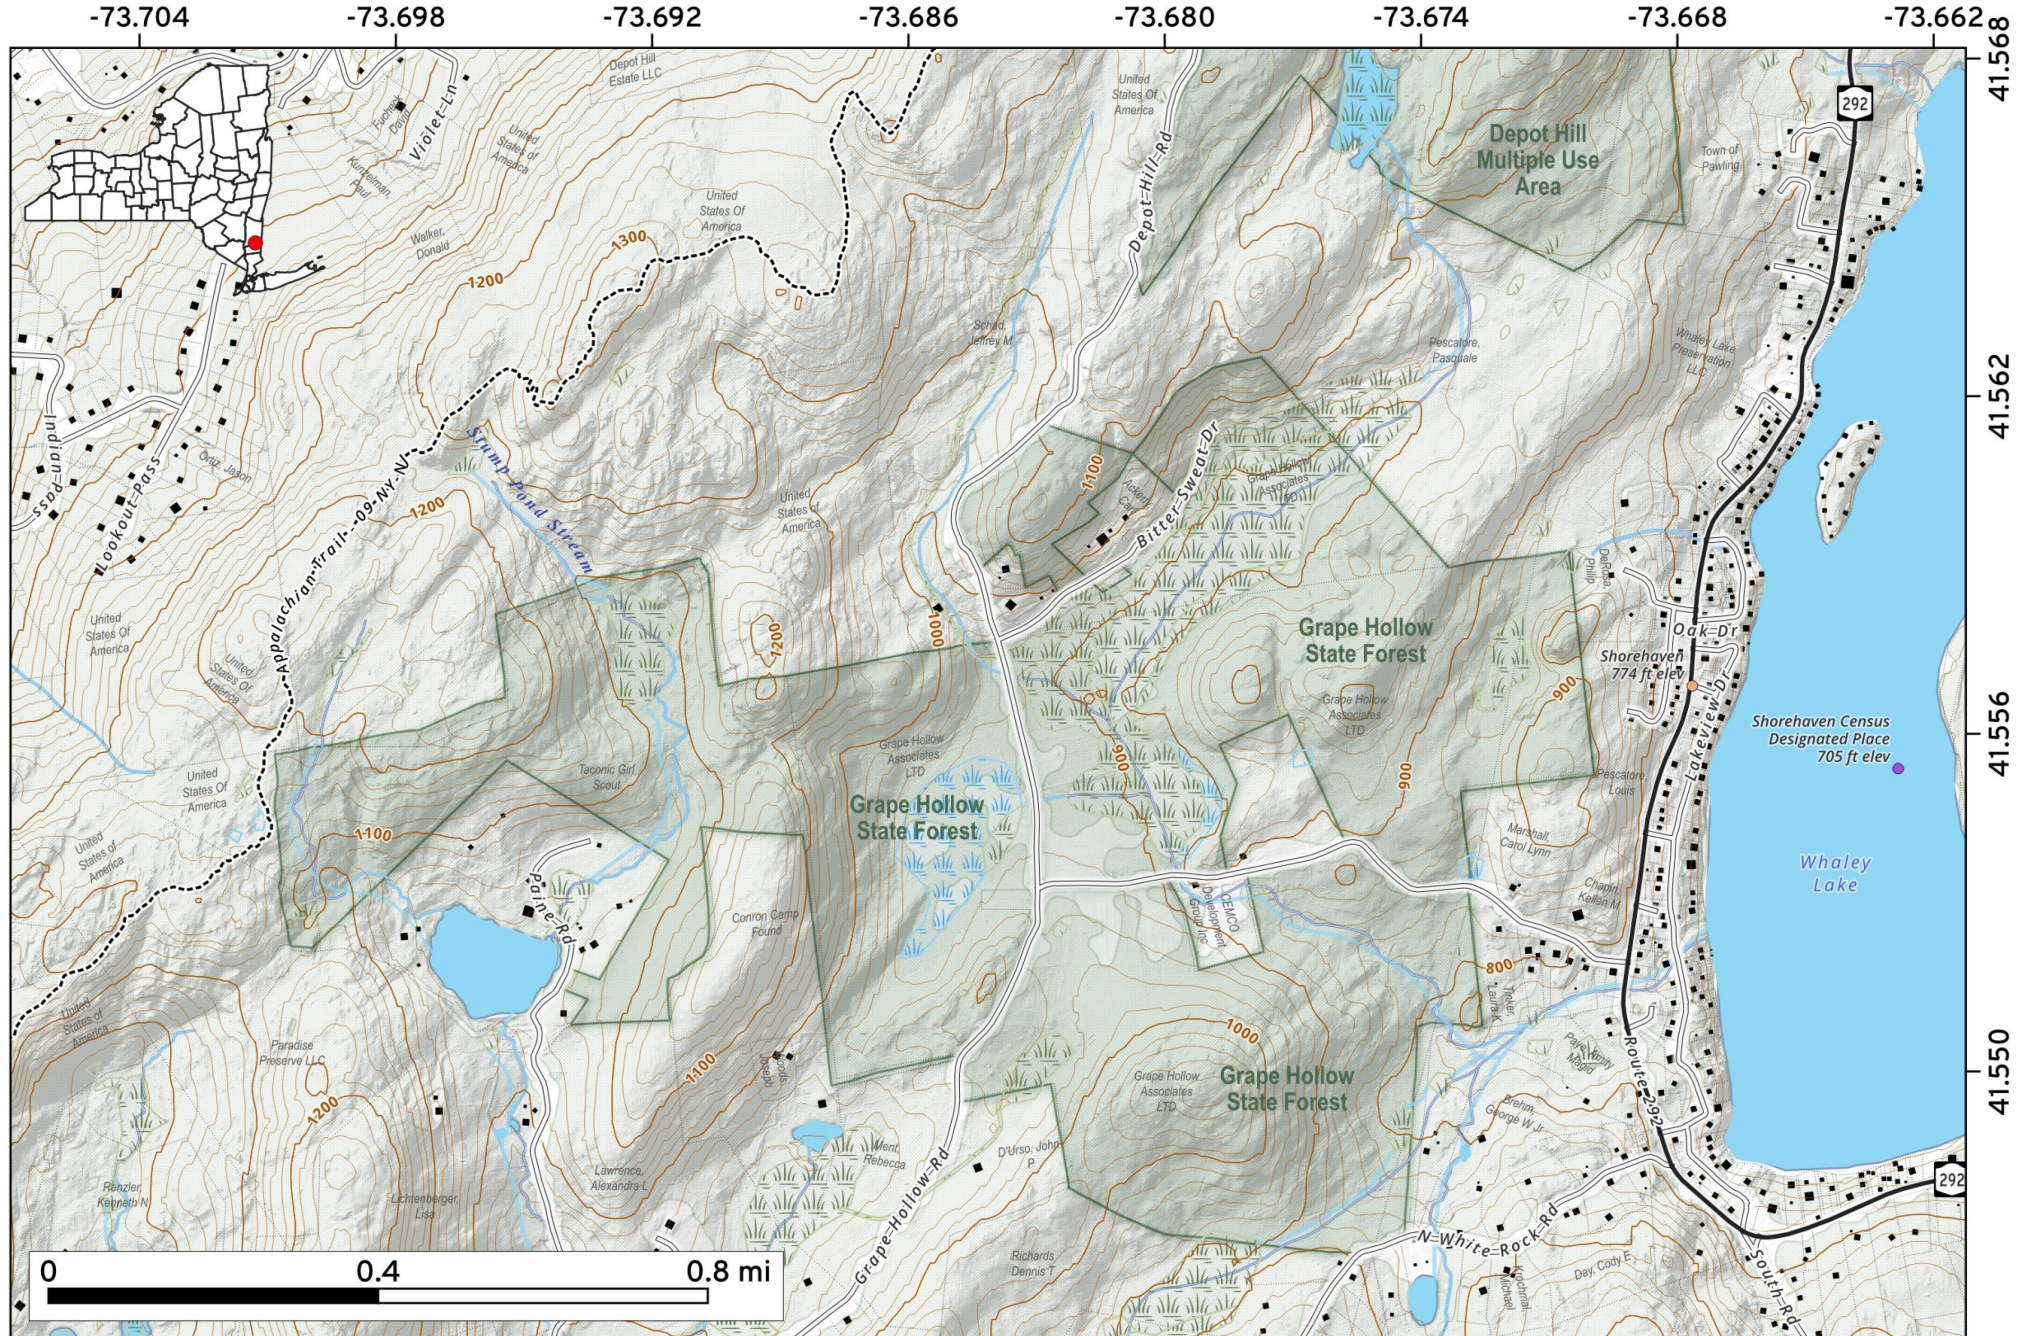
-73.704 -73.698 -73.692 -73.686 -73.680 -73.674 -73.668 -73.662

41.568 41.562 41.556 41.550

292

Depot Hill Estate LLC

United States Of America

Depot Hill Multiple Use Area

Town of Pawling

Fuchs, David

Violet Ln

United States of America

Kunkelman, Paul

Walker, Donald

1300

1200

United States Of America

Depot-Hill-Rd

Whaley Lake Preservation LLC

Schad, Jeffrey M

Pescatore, Pasquale

Indian Pass

Lookout Pass

Ortiz, Jalon

Stump Pond Stream

1200

1100

Bitter-Sweat-Dr

United States of America

Appalachian Trail - 09-Ny-Nj

United States of America

United States Of America

1200

1000

Grape Hollow State Forest

Shorehaven 774 ft elev

Oak Dr

Grape Hollow Associates LTD

900

Shorehaven Census Designated Place 705 ft elev

Lakeview Dr

United States Of America

Taconic Girl Scout

Grape Hollow Associates LTD

Grape Hollow State Forest

900

900

Pescatore, Louis

Whaley Lake

1100

Marshall, Carol Lynn

United States of America

Paine Rd

Conron Camp Found

CEMCO Development Group Inc

Chapin, Kellen M

800

United States of America

1000

Route 292

Paradise Preserve LLC

1100

Grape Hollow Associates LTD

Grape Hollow State Forest

1200

Brehm, George W Jr

Grape-Hollow-Rd

Ment, Rebecca

D'Urso, John P

Lawrence, Alexandra L

Renzler, Kenneth N

Lichtenberger, Lisa

Richards, Dennis T

N-White-Rock-Rd

Day, Cody E

South Rd

292

0 0.4 0.8 mi